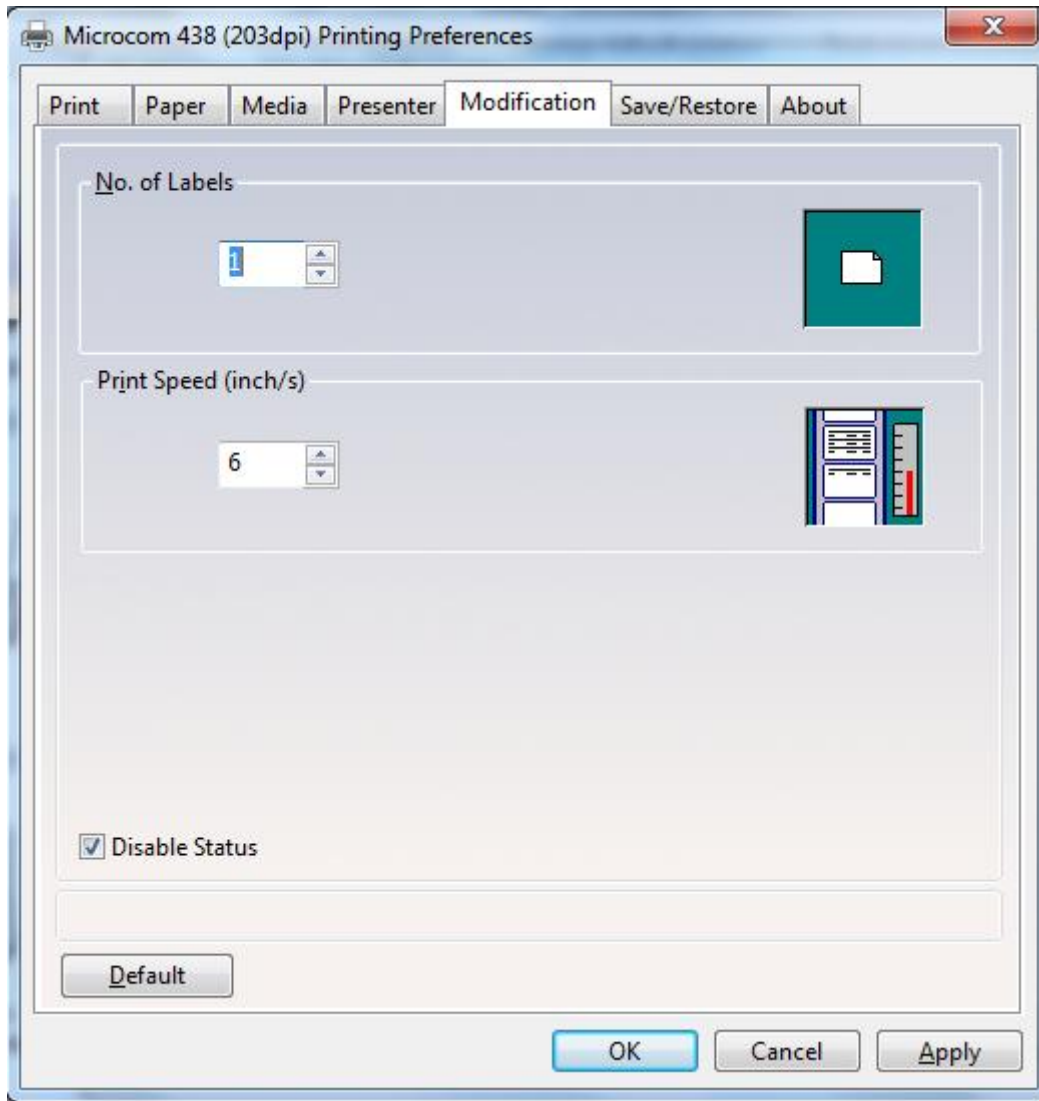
Microcom 438 (203dpi) Printing Preferences

Print | Paper | Media | Presenter | Modification | Save/Restore | About

No. of Labels

1

Print Speed (inch/s)

6

Disable Status

Default

OK | Cancel | Apply